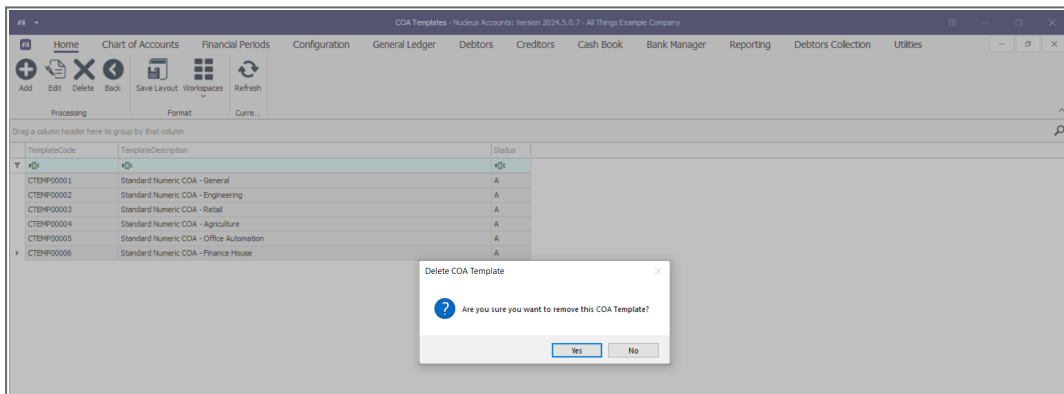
COA Templates - Nucleus Accounts: Version 2024.5.0.7 - All Things Example Company

Home Chart of Accounts Financial Periods Configuration General Ledger Debtors Creditors Cash Book Bank Manager Reporting Debtors Collection Utilities

Add Edit Delete Back Save Layout Workspaces Refresh

Processing Format Curre...

Drag a column header here to group by that column

| TemplateCode | TemplateDescription | Status |
|---|---|---|
| CTEMP00001 | Standard Numeric COA - General | A |
| CTEMP00002 | Standard Numeric COA - Engineering | A |
| CTEMP00003 | Standard Numeric COA - Retail | A |
| CTEMP00004 | Standard Numeric COA - Agriculture | A |
| CTEMP00005 | Standard Numeric COA - Office Automation | A |
| CTEMP00006 | Standard Numeric COA - Finance House | A |

Delete COA Template

Are you sure you want to remove this COA Template?

Yes No